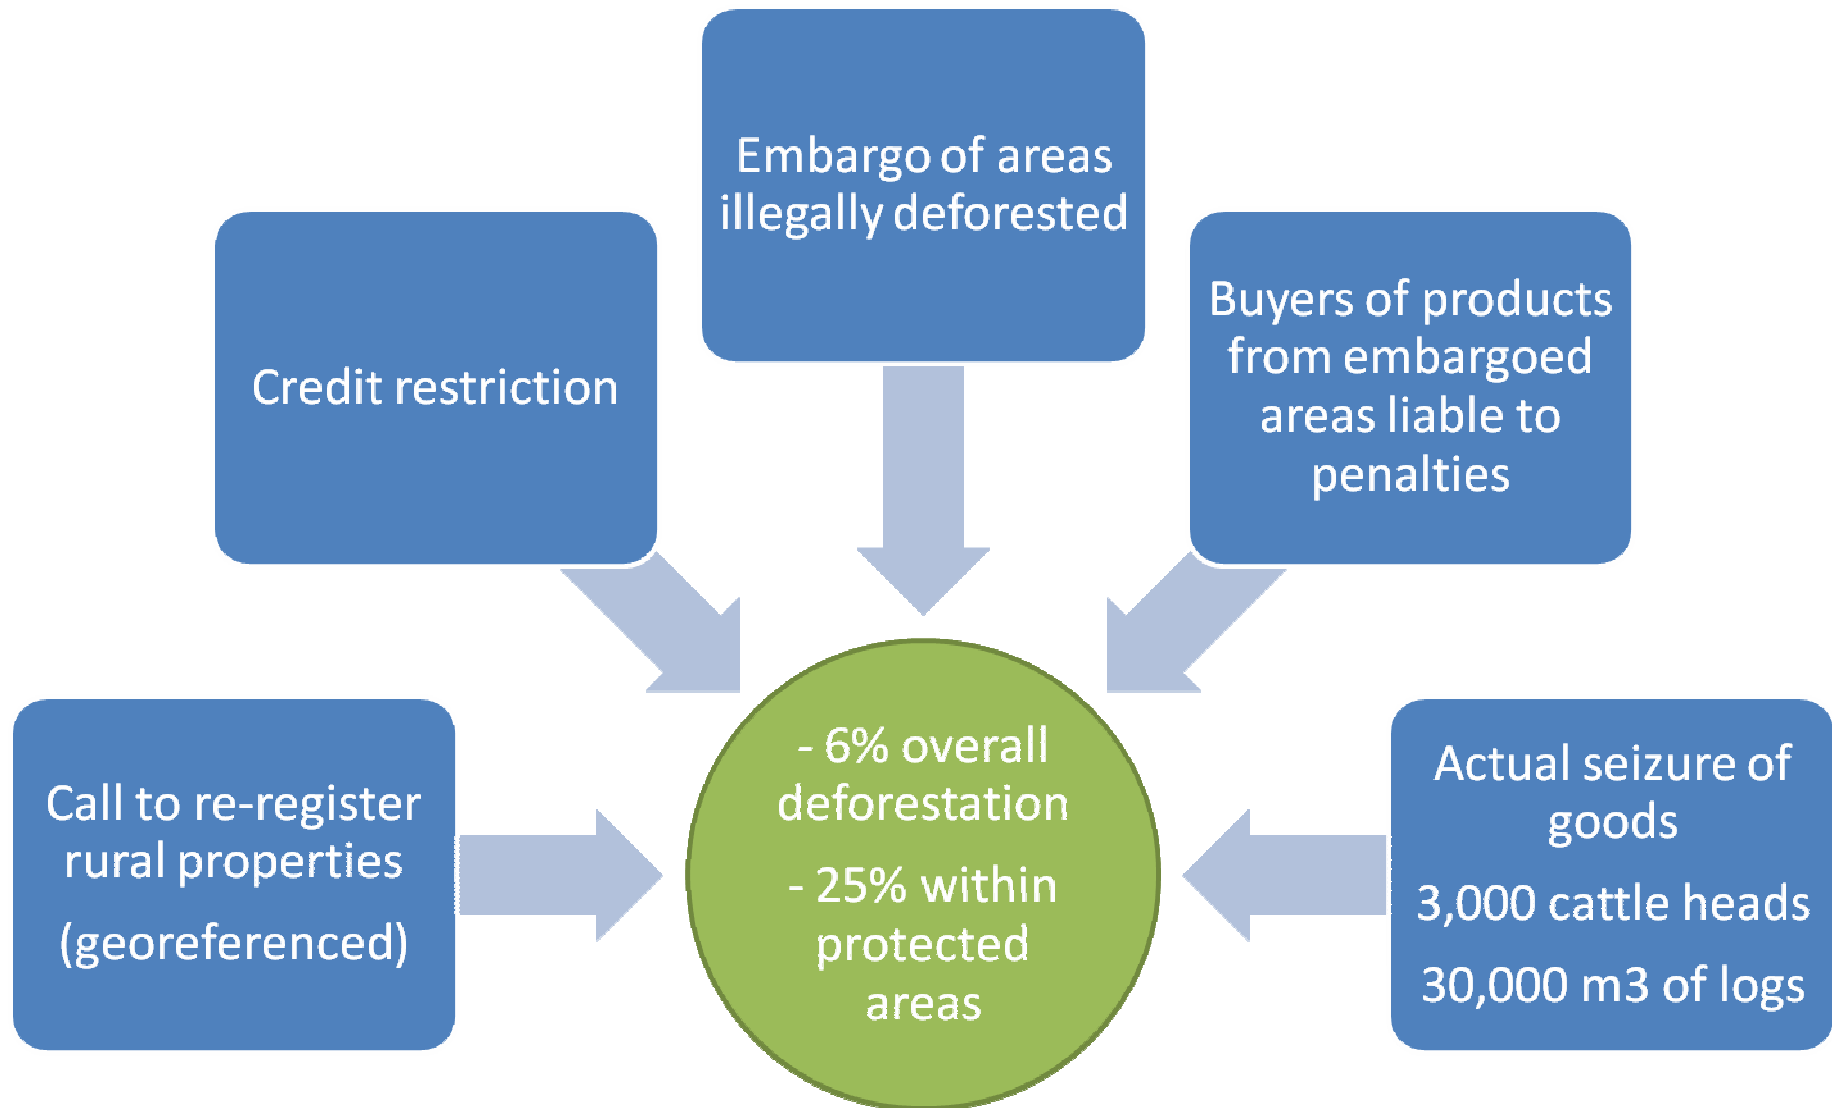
Embargo of areas illegally deforested

Credit restriction

Buyers of products from embargoed areas liable to penalties

Call to re-register rural properties

(georeferenced)

- 6% overall deforestation

- 25% within protected areas

Actual seizure of goods

3,000 cattle heads

30,000 m3 of logs